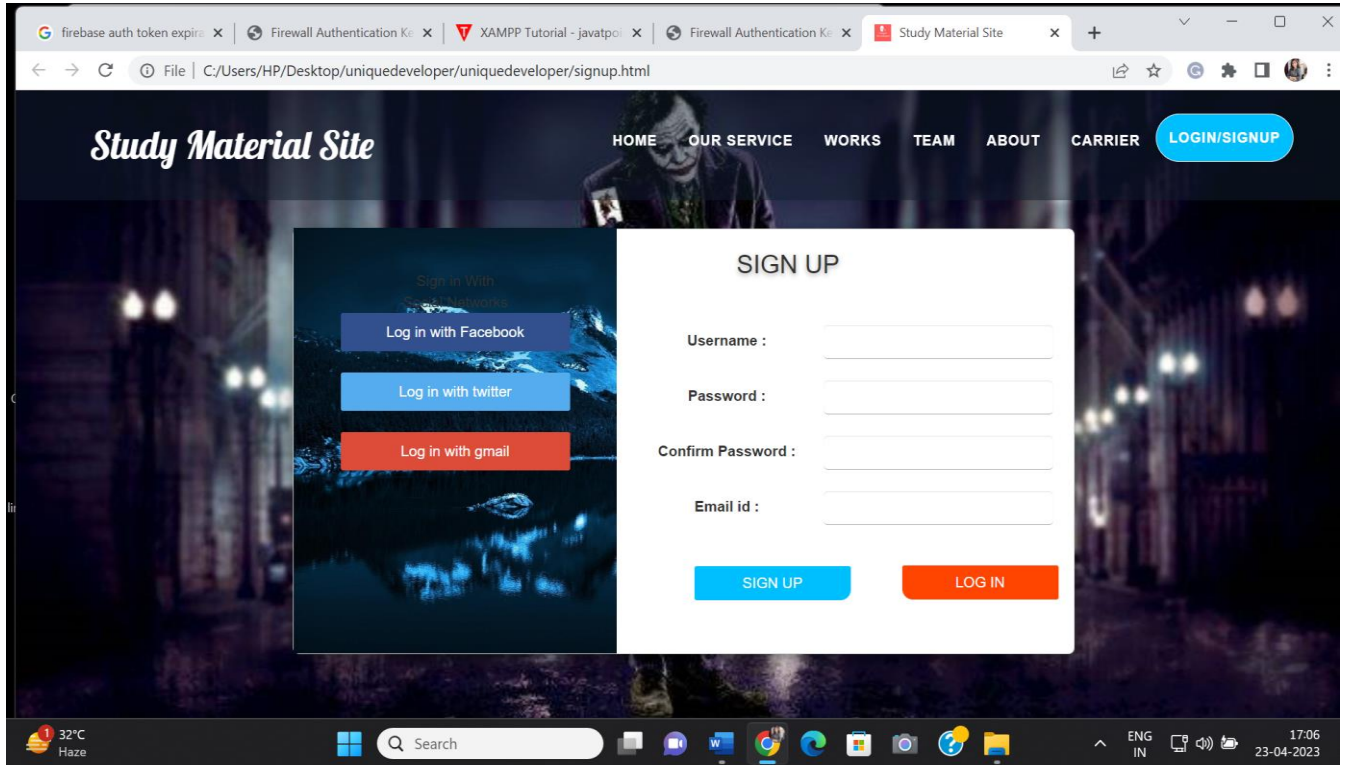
firebase auth token expira ×
Firewall Authentication Ke ×
XAMPP Tutorial - javatpoi ×
Firewall Authentication Ke ×
Study Material Site ×
+

File | C:/Users/HP/Desktop/uniquedeveloper/uniquedeveloper/signup.html

Study Material Site

HOME OUR SERVICE WORKS TEAM ABOUT CARRIER LOGIN/SIGNUP

Sign in With Social Networks

Log in with Facebook

Log in with twitter

Log in with gmail

SIGN UP

Username :

Password :

Confirm Password :

Email id :

SIGN UP

LOG IN

32°C Haze

Search

ENG IN

17:06 23-04-2023